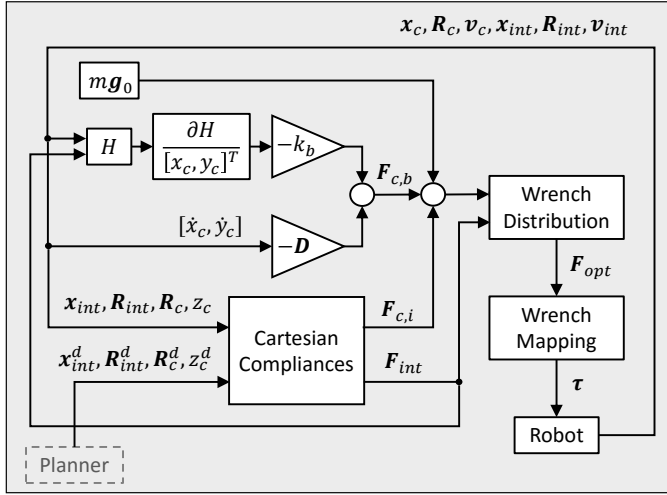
$\boldsymbol{x}_c, \boldsymbol{R}_c, \boldsymbol{v}_c, \boldsymbol{x}_{int}, \boldsymbol{R}_{int}, \boldsymbol{v}_{int}$

$m\boldsymbol{g}_0$

$H$

$\frac{\partial H}{[x_c, y_c]^T}$

$-k_b$

$\boldsymbol{F}_{c,b}$

Wrench Distribution

$[\dot{x}_c, \dot{y}_c]$

$-\boldsymbol{D}$

$\boldsymbol{F}_{opt}$

$\boldsymbol{x}_{int}, \boldsymbol{R}_{int}, \boldsymbol{R}_c, z_c$

$\boldsymbol{F}_{c,i}$

Wrench Mapping

Cartesian Compliances

$\boldsymbol{x}_{int}^d, \boldsymbol{R}_{int}^d, \boldsymbol{R}_c^d, z_c^d$

$\boldsymbol{F}_{int}$

$\boldsymbol{\tau}$

Robot

Planner